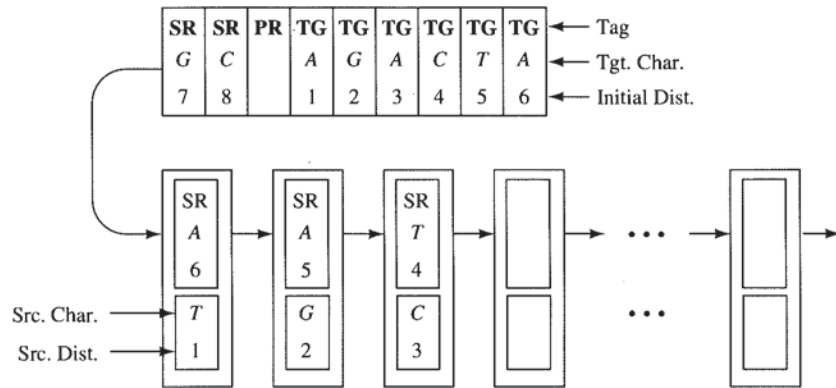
| SR | SR | PR | TG | TG | TG | TG | TG | TG |
|---|---|---|---|---|---|---|---|---|
| $G$ | $C$ | | $A$ | $G$ | $A$ | $C$ | $T$ | $A$ |
| 7 | 8 | | 1 | 2 | 3 | 4 | 5 | 6 |

Tag
Tgt. Char.
Initial Dist.

SR
$A$
6
$T$
1

SR
$A$
5
$G$
2

SR
$T$
4
$C$
3

• • •
• • •

Src. Char.
Src. Dist.